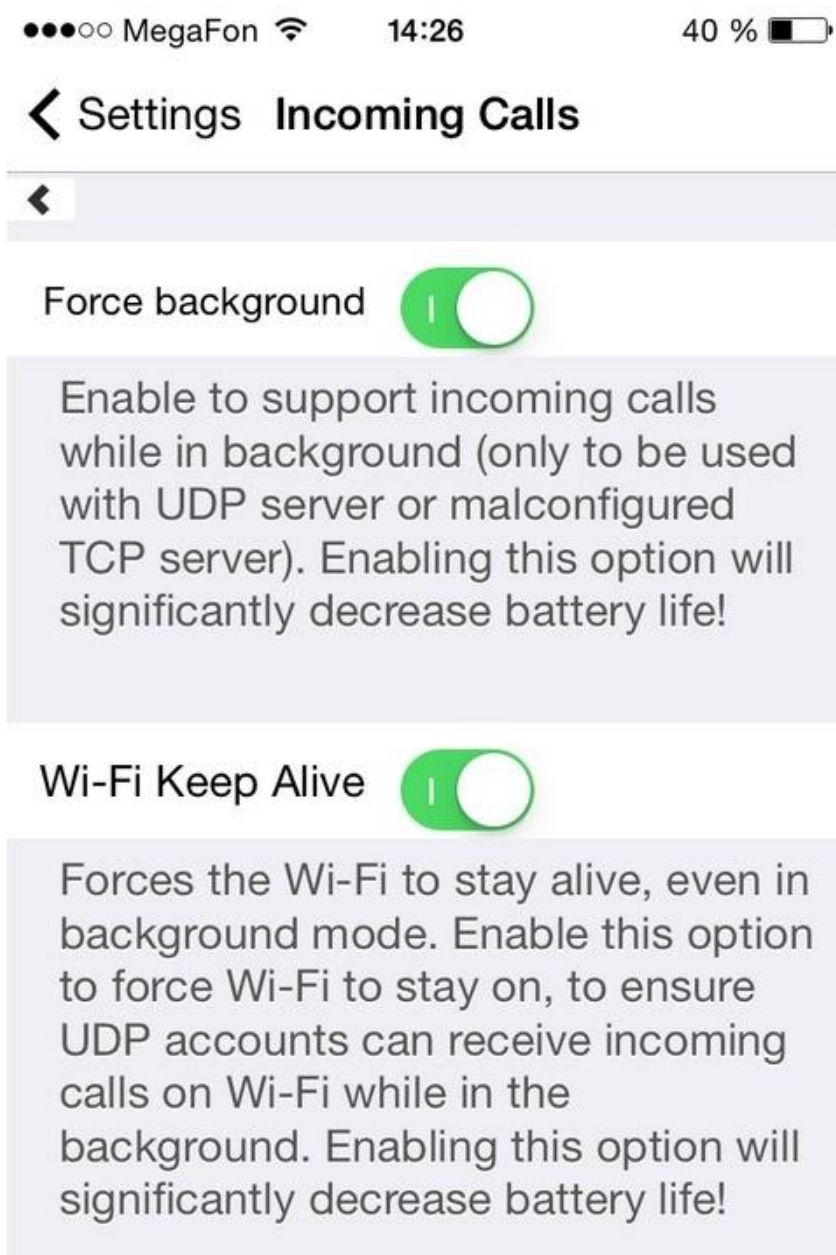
●●●○○ MegaFon 14:26 40 %

Settings Incoming Calls

Force background

Enable to support incoming calls while in background (only to be used with UDP server or malconfigured TCP server). Enabling this option will significantly decrease battery life!

Wi-Fi Keep Alive

Forces the Wi-Fi to stay alive, even in background mode. Enable this option to force Wi-Fi to stay on, to ensure UDP accounts can receive incoming calls on Wi-Fi while in the background. Enabling this option will significantly decrease battery life!